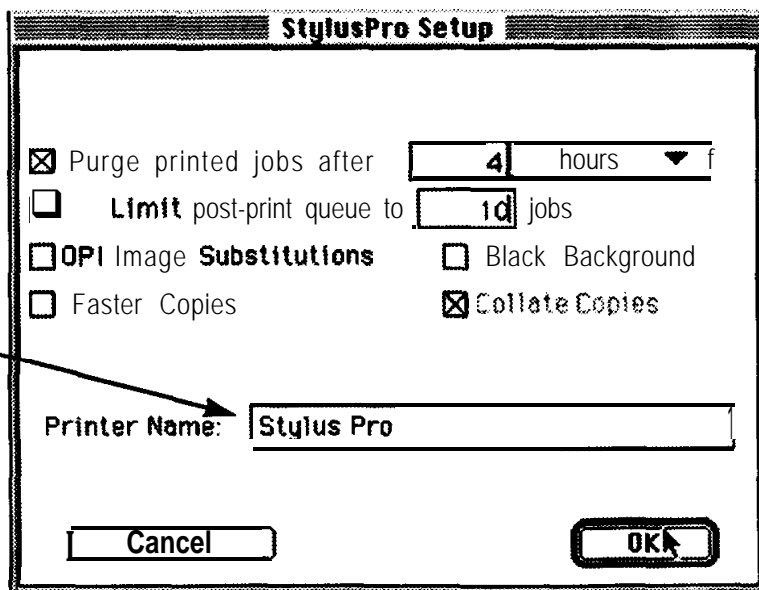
StylusPro Setup

☒ Purge printed jobs after 4 hours f

☐ Limit post-print queue to 10 jobs

☐ OPI Image Substitutions ☐ Black Background

☐ Faster Copies ☒ Collate Copies

Printer Name: Stylus Pro

Cancel

OK